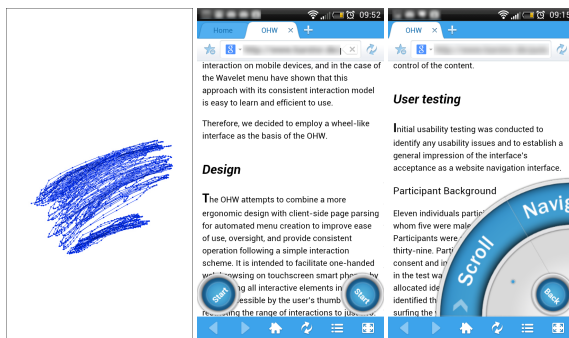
09:52

Home

OHW

+

interaction on mobile devices, and in the case of the Wavelet menu have shown that this approach with its consistent interaction model is easy to learn and efficient to use.

Therefore, we decided to employ a wheel-like interface as the basis of the OHW.

Design

The OHW attempts to combine a more ergonomic design with client-side page parsing for automated menu creation to improve ease of use, oversight, and provide consistent operation following a simple interaction scheme. It is intended to facilitate one-handed web browsing on touchscreen smart phones by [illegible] all interactive elements in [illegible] accessible by the user's thumb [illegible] the range of interactions to jus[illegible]

Start

Start

09:5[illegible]

OHW

+

control of the content.

User testing

Initial usability testing was conducted to identify any usability issues and to establish a general impression of the interface's acceptance as a website navigation interface.

Participant Background

Eleven individuals partic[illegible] whom five were male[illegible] Participants were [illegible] thirty-nine. Partic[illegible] consent and in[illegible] in the test wa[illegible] allocated ide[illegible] identified th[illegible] surfing the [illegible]

Navi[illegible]

Scroll

Back